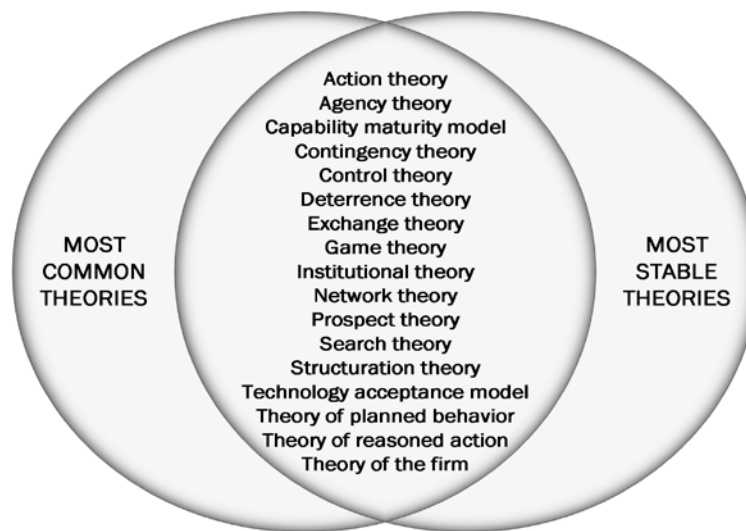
MOST COMMON THEORIES

Action theory
Agency theory
Capability maturity model
Contingency theory
Control theory
Deterrence theory
Exchange theory
Game theory
Institutional theory
Network theory
Prospect theory
Search theory
Structuration theory
Technology acceptance model
Theory of planned behavior
Theory of reasoned action
Theory of the firm

MOST STABLE THEORIES